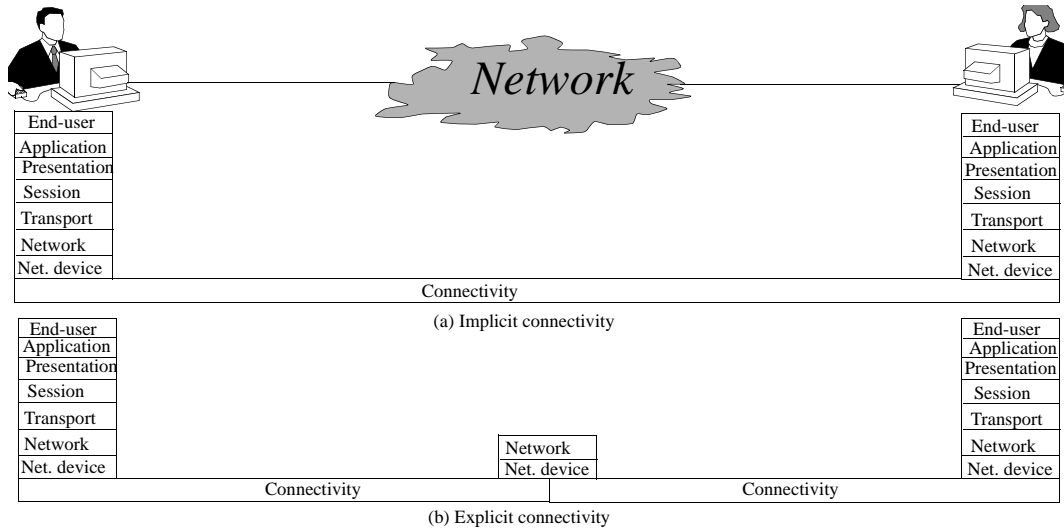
Network

End-user
Application
Presentation
Session
Transport
Network
Net. device

End-user
Application
Presentation
Session
Transport
Network
Net. device

Connectivity

(a) Implicit connectivity

End-user
Application
Presentation
Session
Transport
Network
Net. device

Network
Net. device

End-user
Application
Presentation
Session
Transport
Network
Net. device

Connectivity

Connectivity

(b) Explicit connectivity